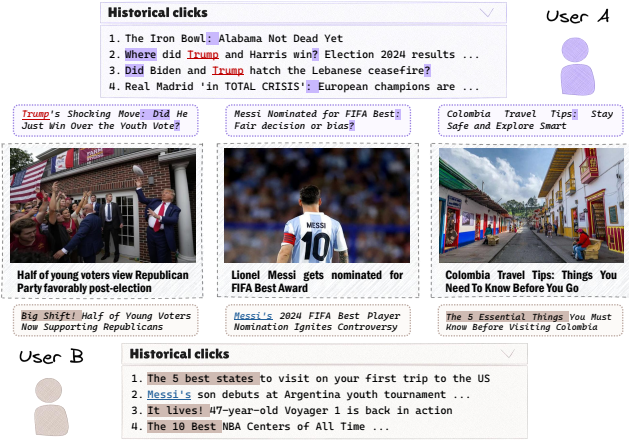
Historical clicks

User A

1. The Iron Bowl: Alabama Not Dead Yet
2. Where did Trump and Harris win? Election 2024 results ...
3. Did Biden and Trump hatch the Lebanese ceasefire?
4. Real Madrid 'in TOTAL CRISIS': European champions are ...

Trump's Shocking Move: Did He Just Win Over the Youth Vote?

Messi Nominated for FIFA Best: Fair decision or bias?

Colombia Travel Tips: Stay Safe and Explore Smart

Half of young voters view Republican Party favorably post-election

Lionel Messi gets nominated for FIFA Best Award

Colombia Travel Tips: Things You Need To Know Before You Go

Big Shift! Half of Young Voters Now Supporting Republicans

Messi's 2024 FIFA Best Player Nomination Ignites Controversy

The 5 Essential Things You Must Know Before Visiting Colombia

User B

Historical clicks

1. The 5 best states to visit on your first trip to the US
2. Messi's son debuts at Argentina youth tournament ...
3. It lives! 47-year-old Voyager 1 is back in action
4. The 10 Best NBA Centers of All Time ...